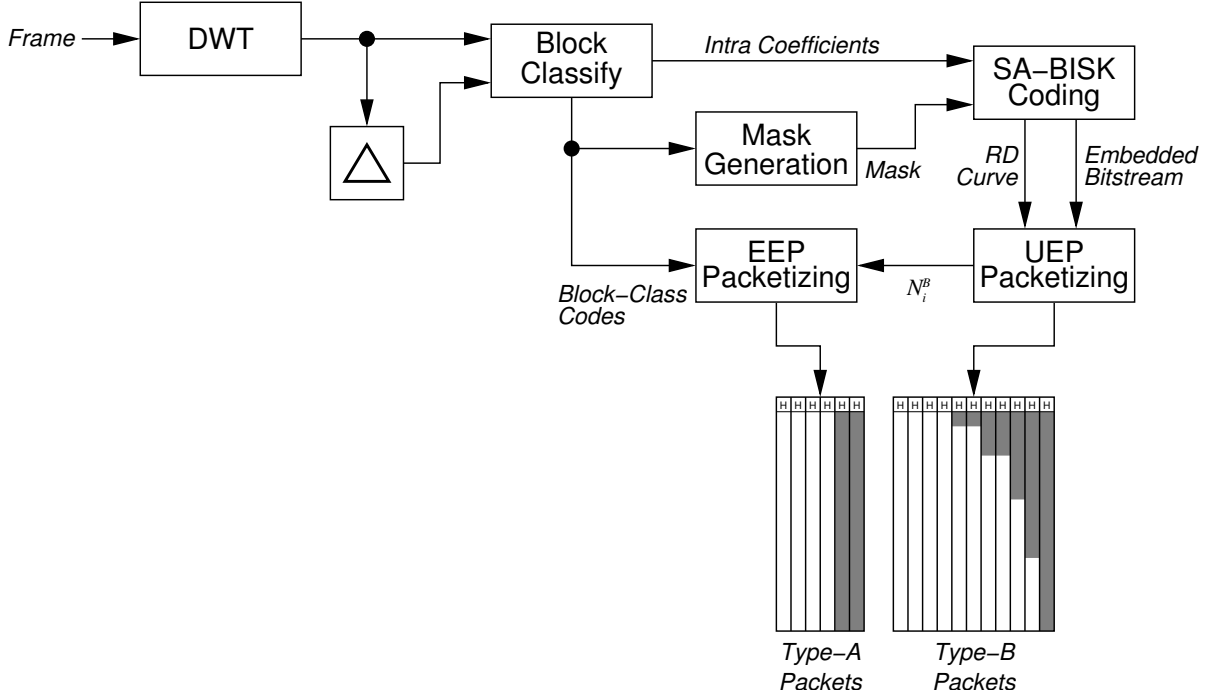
Frame
DWT
Block Classify
Intra Coefficients
SA–BISK Coding
$\triangle$
Mask Generation
Mask
RD Curve
Embedded Bitstream
EEP Packetizing
UEP Packetizing
Block–Class Codes
$N_i^B$
H H H H H H
H H H H H H H H H H H
Type–A Packets
Type–B Packets